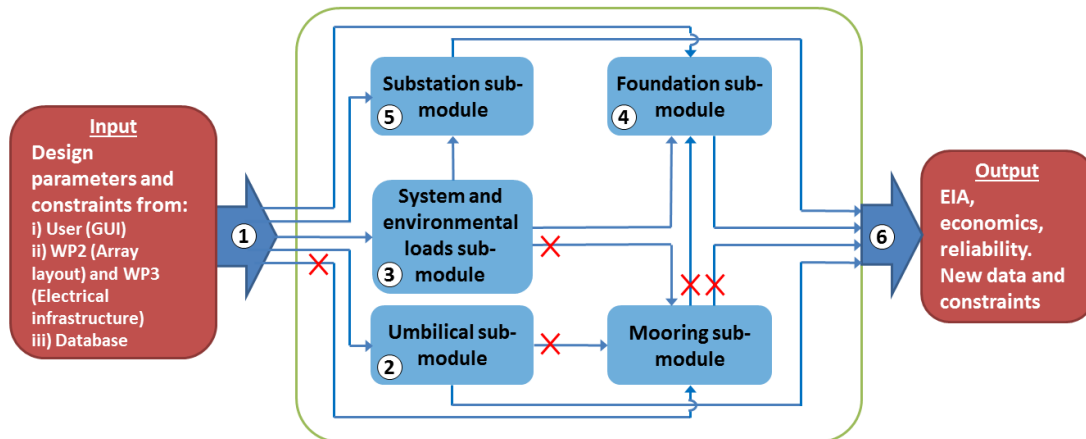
Input
Design parameters and constraints from:
i) User (GUI)
ii) WP2 (Array layout) and WP3 (Electrical infrastructure)
iii) Database

1

5 Substation sub-module

4 Foundation sub-module

System and environmental loads sub-module 3

2 Umbilical sub-module

Mooring sub-module

6

Output
EIA, economics, reliability. New data and constraints